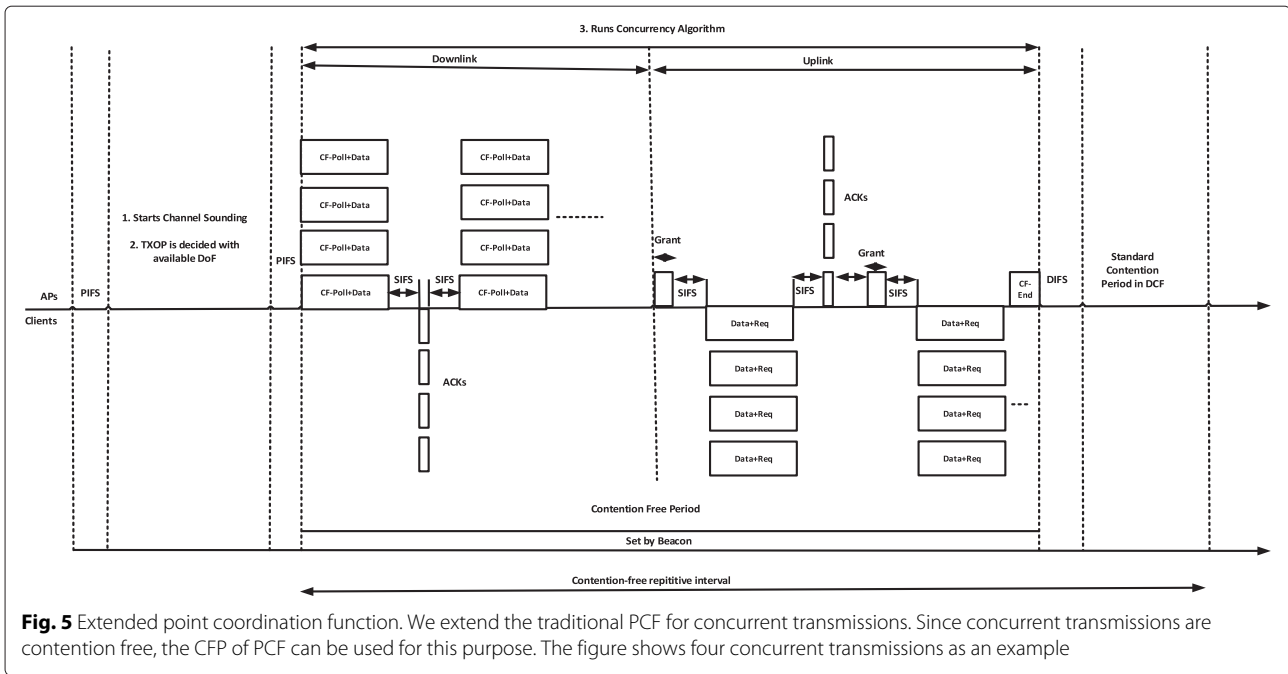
3. Runs Concurrency Algorithm

Downlink

Uplink

CF-Poll+Data

CF-Poll+Data

CF-Poll+Data

CF-Poll+Data

CF-Poll+Data

CF-Poll+Data

CF-Poll+Data

CF-Poll+Data

ACKs

1. Starts Channel Sounding

2. TXOP is decided with available DoF

Grant

Grant

PIFS

APs

Clients

PIFS

SIFS

SIFS

SIFS

SIFS

SIFS

CF-End

DIFS

Standard Contention Period in DCF

ACKs

Data+Req

Data+Req

Data+Req

Data+Req

Data+Req

Data+Req

Data+Req

Data+Req

Contention Free Period

Set by Beacon

Contention-free repititive interval

**Fig. 5** Extended point coordination function. We extend the traditional PCF for concurrent transmissions. Since concurrent transmissions are contention free, the CFP of PCF can be used for this purpose. The figure shows four concurrent transmissions as an example